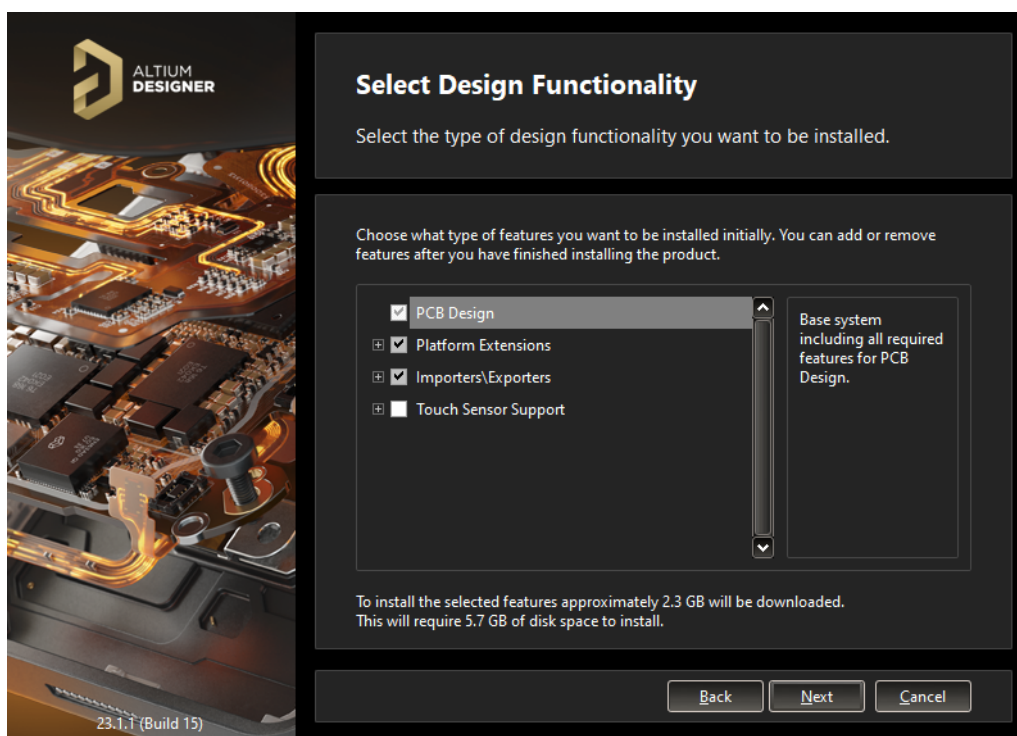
ALTIUM DESIGNER

23.1.1 (Build 15)

Select Design Functionality

Select the type of design functionality you want to be installed.

Choose what type of features you want to be installed initially. You can add or remove features after you have finished installing the product.

PCB Design
Platform Extensions
Importers\Exporters
Touch Sensor Support

Base system including all required features for PCB Design.

To install the selected features approximately 2.3 GB will be downloaded.
This will require 5.7 GB of disk space to install.

Back Next Cancel